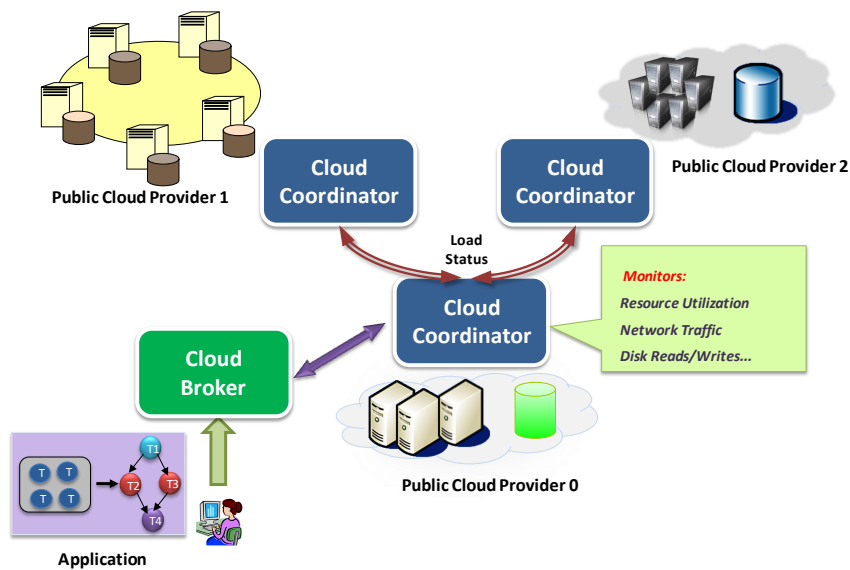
Public Cloud Provider 1

Cloud Coordinator

Cloud Coordinator

Public Cloud Provider 2

Load Status

Cloud Coordinator

Monitors:
Resource Utilization
Network Traffic
Disk Reads/Writes...

Cloud Broker

T T
T T

T1
T2
T3
T4

Public Cloud Provider 0

Application